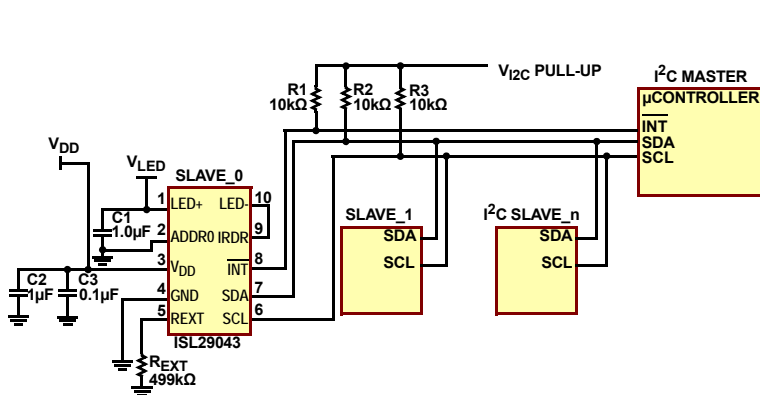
$V_{I2C}$ PULL-UP

I$^2$C MASTER

µCONTROLLER

$\overline{INT}$

SDA

SCL

R1 10kΩ

R2 10kΩ

R3 10kΩ

$V_{DD}$

$V_{LED}$

SLAVE_0

1 LED+

2 ADDR0

3 $V_{DD}$

4 GND

5 REXT

10 LED-

9 IRDR

8 $\overline{INT}$

7 SDA

6 SCL

ISL29043

C1 1.0µF

C2 1µF

C3 0.1µF

$R_{EXT}$ 499kΩ

SLAVE_1

SDA

SCL

I$^2$C SLAVE_n

SDA

SCL